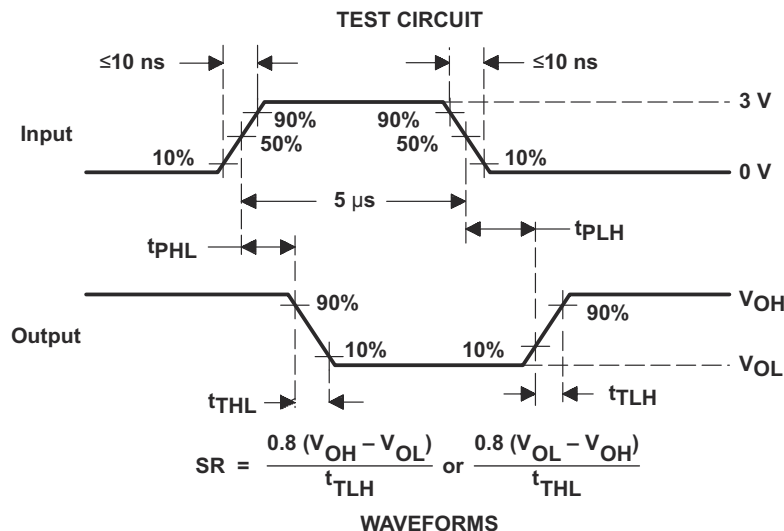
TEST CIRCUIT

≤10 ns

≤10 ns

3 V

Input

90%

50%

90%

50%

10%

10%

0 V

5 μs

$t_{PHL}$

$t_{PLH}$

90%

$V_{OH}$

90%

Output

10%

10%

$V_{OL}$

$t_{THL}$

$t_{TLH}$

$SR = \frac{0.8\ (V_{OH} - V_{OL})}{t_{TLH}}$ or $\frac{0.8\ (V_{OL} - V_{OH})}{t_{THL}}$

WAVEFORMS